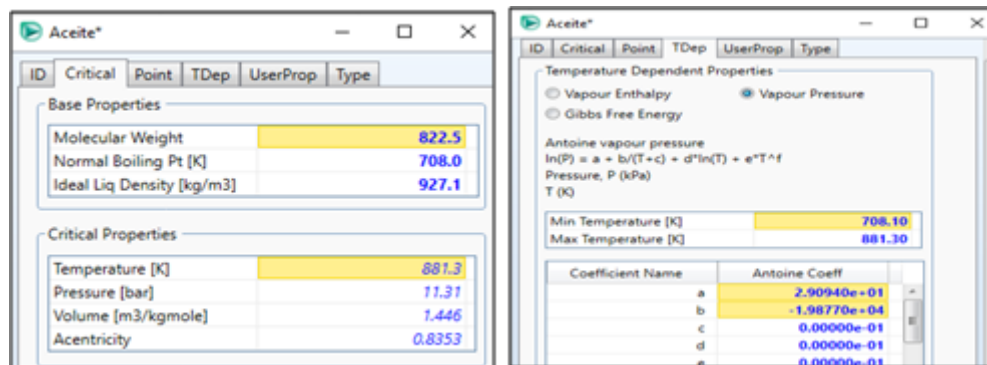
Aceite*

ID | Critical | Point | TDep | UserProp | Type

Base Properties

| | |
|---|---|
| Molecular Weight | 822.5 |
| Normal Boiling Pt [K] | 708.0 |
| Ideal Liq Density [kg/m3] | 927.1 |

Critical Properties

| | |
|---|---|
| Temperature [K] | 881.3 |
| Pressure [bar] | 11.31 |
| Volume [m3/kgmole] | 1.446 |
| Acentricity | 0.8353 |

Aceite*

ID | Critical | Point | TDep | UserProp | Type

Temperature Dependent Properties

Vapour Enthalpy
Vapour Pressure
Gibbs Free Energy

Antoine vapour pressure
ln(P) = a + b/(T+c) + d*ln(T) + e*T^f
Pressure, P (kPa)
T (K)

| | |
|---|---|
| Min Temperature [K] | 708.10 |
| Max Temperature [K] | 881.30 |

| Coefficient Name | Antoine Coeff |
|---|---|
| a | 2.90940e+01 |
| b | -1.98770e+04 |
| c | 0.00000e-01 |
| d | 0.00000e-01 |
| e | 0.00000e-01 |